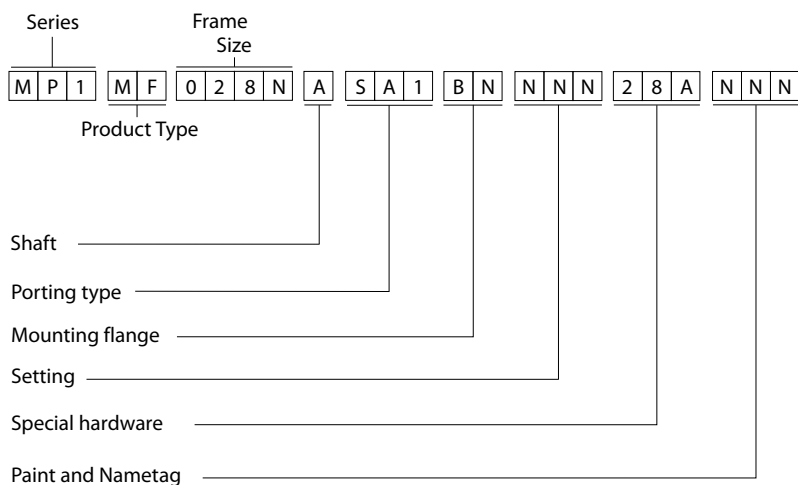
Series

Frame Size

| M | P | 1 |
|---|---|---|

| M | F |
|---|---|

| 0 | 2 | 8 | N |
|---|---|---|---|

| A |
|---|

| S | A | 1 |
|---|---|---|

| B | N |
|---|---|

| N | N | N |
|---|---|---|

| 2 | 8 | A |
|---|---|---|

| N | N | N |
|---|---|---|

Product Type

Shaft

Porting type

Mounting flange

Setting

Special hardware

Paint and Nametag